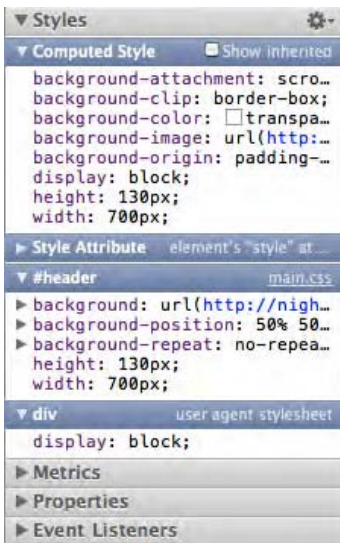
▼ Styles

▼ Computed Style Show inherited

background-attachment: scro…
background-clip: border-box;
background-color: transpa…
background-image: url(http:…
background-origin: padding-…
display: block;
height: 130px;
width: 700px;

▶ Style Attribute element's "style" at…

▼ #header main.css

▶ background: url(http://nigh…
▶ background-position: 50% 50…
▶ background-repeat: no-repea…
height: 130px;
width: 700px;

▼ div user agent stylesheet

display: block;

▶ Metrics

▶ Properties

▶ Event Listeners